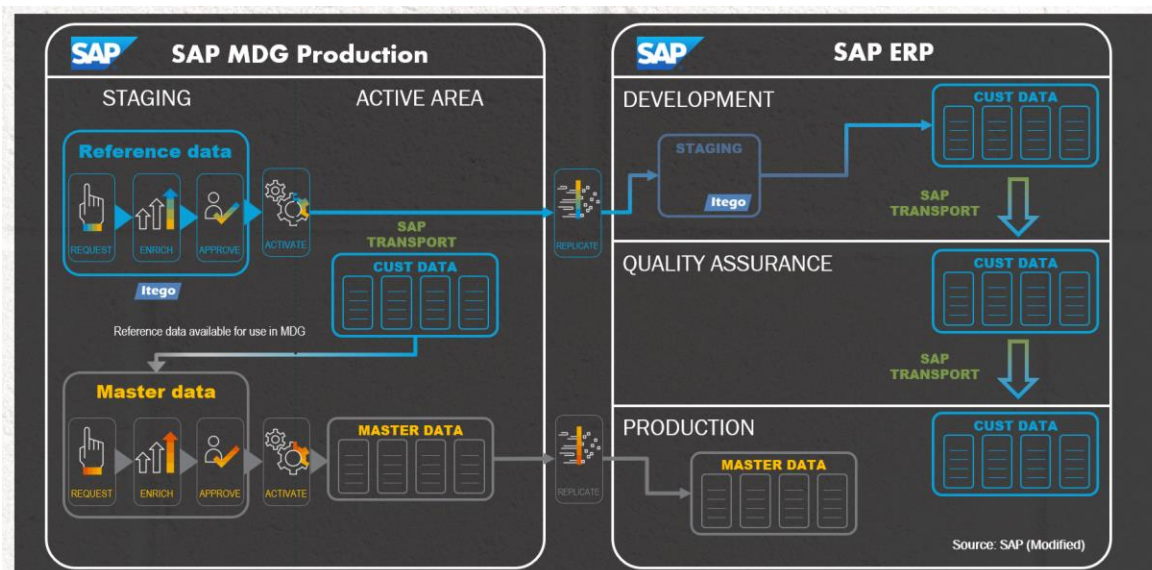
SAP SAP MDG Production

STAGING

ACTIVE AREA

Reference data

REQUEST

ENRICH

APPROVE

ACTIVATE

Itego

SAP TRANSPORT

CUST DATA

Reference data available for use in MDG

Master data

REQUEST

ENRICH

APPROVE

ACTIVATE

MASTER DATA

REPLICATE

REPLICATE

SAP SAP ERP

DEVELOPMENT

STAGING

Itego

CUST DATA

SAP TRANSPORT

QUALITY ASSURANCE

CUST DATA

SAP TRANSPORT

PRODUCTION

CUST DATA

MASTER DATA

Source: SAP (Modified)